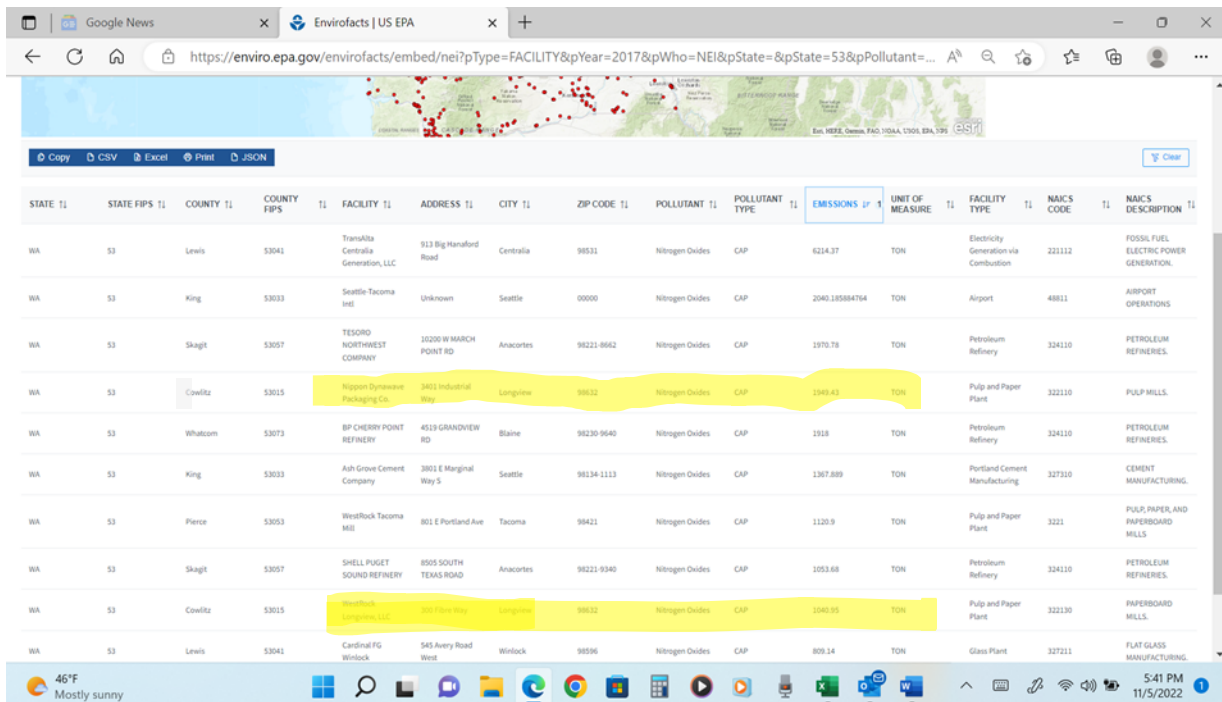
Google News
Envirofacts | US EPA
https://enviro.epa.gov/envirofacts/embed/nei?pType=FACILITY&pYear=2017&pWho=NEI&pState=&pState=53&pPollutant=...

Esri, HERE, Garmin, FAO, NOAA, USGS, EPA, NPS esri

Copy CSV Excel Print JSON
Clear

| STATE | STATE FIPS | COUNTY | COUNTY FIPS | FACILITY | ADDRESS | CITY | ZIP CODE | POLLUTANT | POLLUTANT TYPE | EMISSIONS | UNIT OF MEASURE | FACILITY TYPE | NAICS CODE | NAICS DESCRIPTION |
|---|---|---|---|---|---|---|---|---|---|---|---|---|---|---|
| WA | 53 | Lewis | 53041 | TransAlta Centralia Generation, LLC | 913 Big Hanaford Road | Centralia | 98531 | Nitrogen Oxides | CAP | 6214.37 | TON | Electricity Generation via Combustion | 221112 | FOSSIL FUEL ELECTRIC POWER GENERATION. |
| WA | 53 | King | 53033 | Seattle-Tacoma Intl | Unknown | Seattle | 00000 | Nitrogen Oxides | CAP | 2040.185884764 | TON | Airport | 48811 | AIRPORT OPERATIONS |
| WA | 53 | Skagit | 53057 | TESORO NORTHWEST COMPANY | 10200 W MARCH POINT RD | Anacortes | 98221-8662 | Nitrogen Oxides | CAP | 1970.78 | TON | Petroleum Refinery | 324110 | PETROLEUM REFINERIES. |
| WA | 53 | Cowlitz | 53015 | Nippon Dynawave Packaging Co. | 3401 Industrial Way | Longview | 98632 | Nitrogen Oxides | CAP | 1949.43 | TON | Pulp and Paper Plant | 322110 | PULP MILLS. |
| WA | 53 | Whatcom | 53073 | BP CHERRY POINT REFINERY | 4519 GRANDVIEW RD | Blaine | 98230-9640 | Nitrogen Oxides | CAP | 1918 | TON | Petroleum Refinery | 324110 | PETROLEUM REFINERIES. |
| WA | 53 | King | 53033 | Ash Grove Cement Company | 3801 E Marginal Way S | Seattle | 98134-1113 | Nitrogen Oxides | CAP | 1367.889 | TON | Portland Cement Manufacturing | 327310 | CEMENT MANUFACTURING. |
| WA | 53 | Pierce | 53053 | WestRock Tacoma Mill | 801 E Portland Ave | Tacoma | 98421 | Nitrogen Oxides | CAP | 1120.9 | TON | Pulp and Paper Plant | 3221 | PULP, PAPER, AND PAPERBOARD MILLS |
| WA | 53 | Skagit | 53057 | SHELL PUGET SOUND REFINERY | 8505 SOUTH TEXAS ROAD | Anacortes | 98221-9340 | Nitrogen Oxides | CAP | 1053.68 | TON | Petroleum Refinery | 324110 | PETROLEUM REFINERIES. |
| WA | 53 | Cowlitz | 53015 | WestRock Longview, LLC | 300 Fibre Way | Longview | 98632 | Nitrogen Oxides | CAP | 1040.95 | TON | Pulp and Paper Plant | 322130 | PAPERBOARD MILLS. |
| WA | 53 | Lewis | 53041 | Cardinal FG Winlock | 545 Avery Road West | Winlock | 98596 | Nitrogen Oxides | CAP | 809.14 | TON | Glass Plant | 327211 | FLAT GLASS MANUFACTURING. |

46°F
Mostly sunny
5:41 PM
11/5/2022